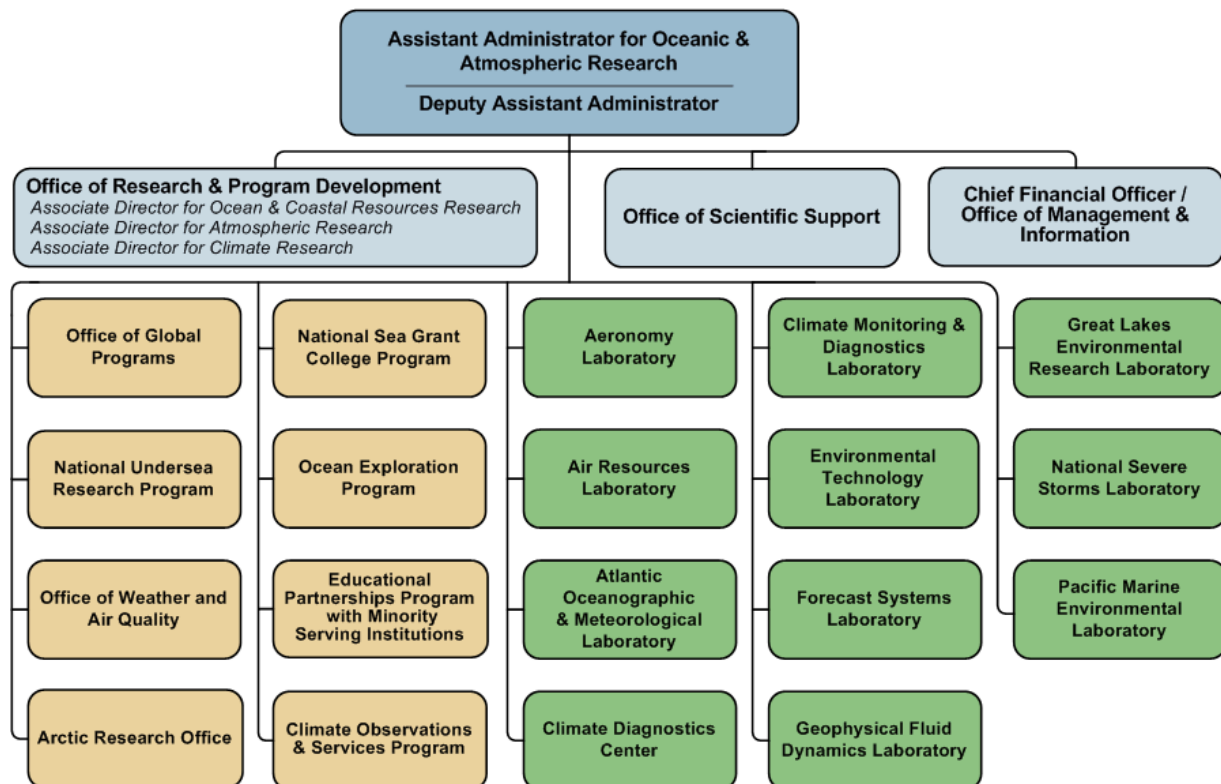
Assistant Administrator for Oceanic & Atmospheric Research

Deputy Assistant Administrator

Office of Research & Program Development
Associate Director for Ocean & Coastal Resources Research
Associate Director for Atmospheric Research
Associate Director for Climate Research

Office of Scientific Support

Chief Financial Officer / Office of Management & Information

Office of Global Programs

National Undersea Research Program

Office of Weather and Air Quality

Arctic Research Office

National Sea Grant College Program

Ocean Exploration Program

Educational Partnerships Program with Minority Serving Institutions

Climate Observations & Services Program

Aeronomy Laboratory

Air Resources Laboratory

Atlantic Oceanographic & Meteorological Laboratory

Climate Diagnostics Center

Climate Monitoring & Diagnostics Laboratory

Environmental Technology Laboratory

Forecast Systems Laboratory

Geophysical Fluid Dynamics Laboratory

Great Lakes Environmental Research Laboratory

National Severe Storms Laboratory

Pacific Marine Environmental Laboratory